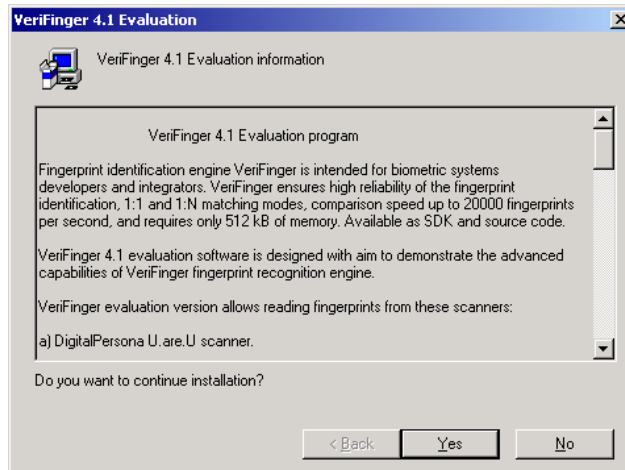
VeriFinger 4.1 Evaluation

VeriFinger 4.1 Evaluation information

VeriFinger 4.1 Evaluation program

Fingerprint identification engine VeriFinger is intended for biometric systems developers and integrators. VeriFinger ensures high reliability of the fingerprint identification, 1:1 and 1:N matching modes, comparison speed up to 20000 fingerprints per second, and requires only 512 kB of memory. Available as SDK and source code.

VeriFinger 4.1 evaluation software is designed with aim to demonstrate the advanced capabilities of VeriFinger fingerprint recognition engine.

VeriFinger evaluation version allows reading fingerprints from these scanners:

a) DigitalPersona U.are.U scanner.

Do you want to continue installation?

< Back | Yes | No